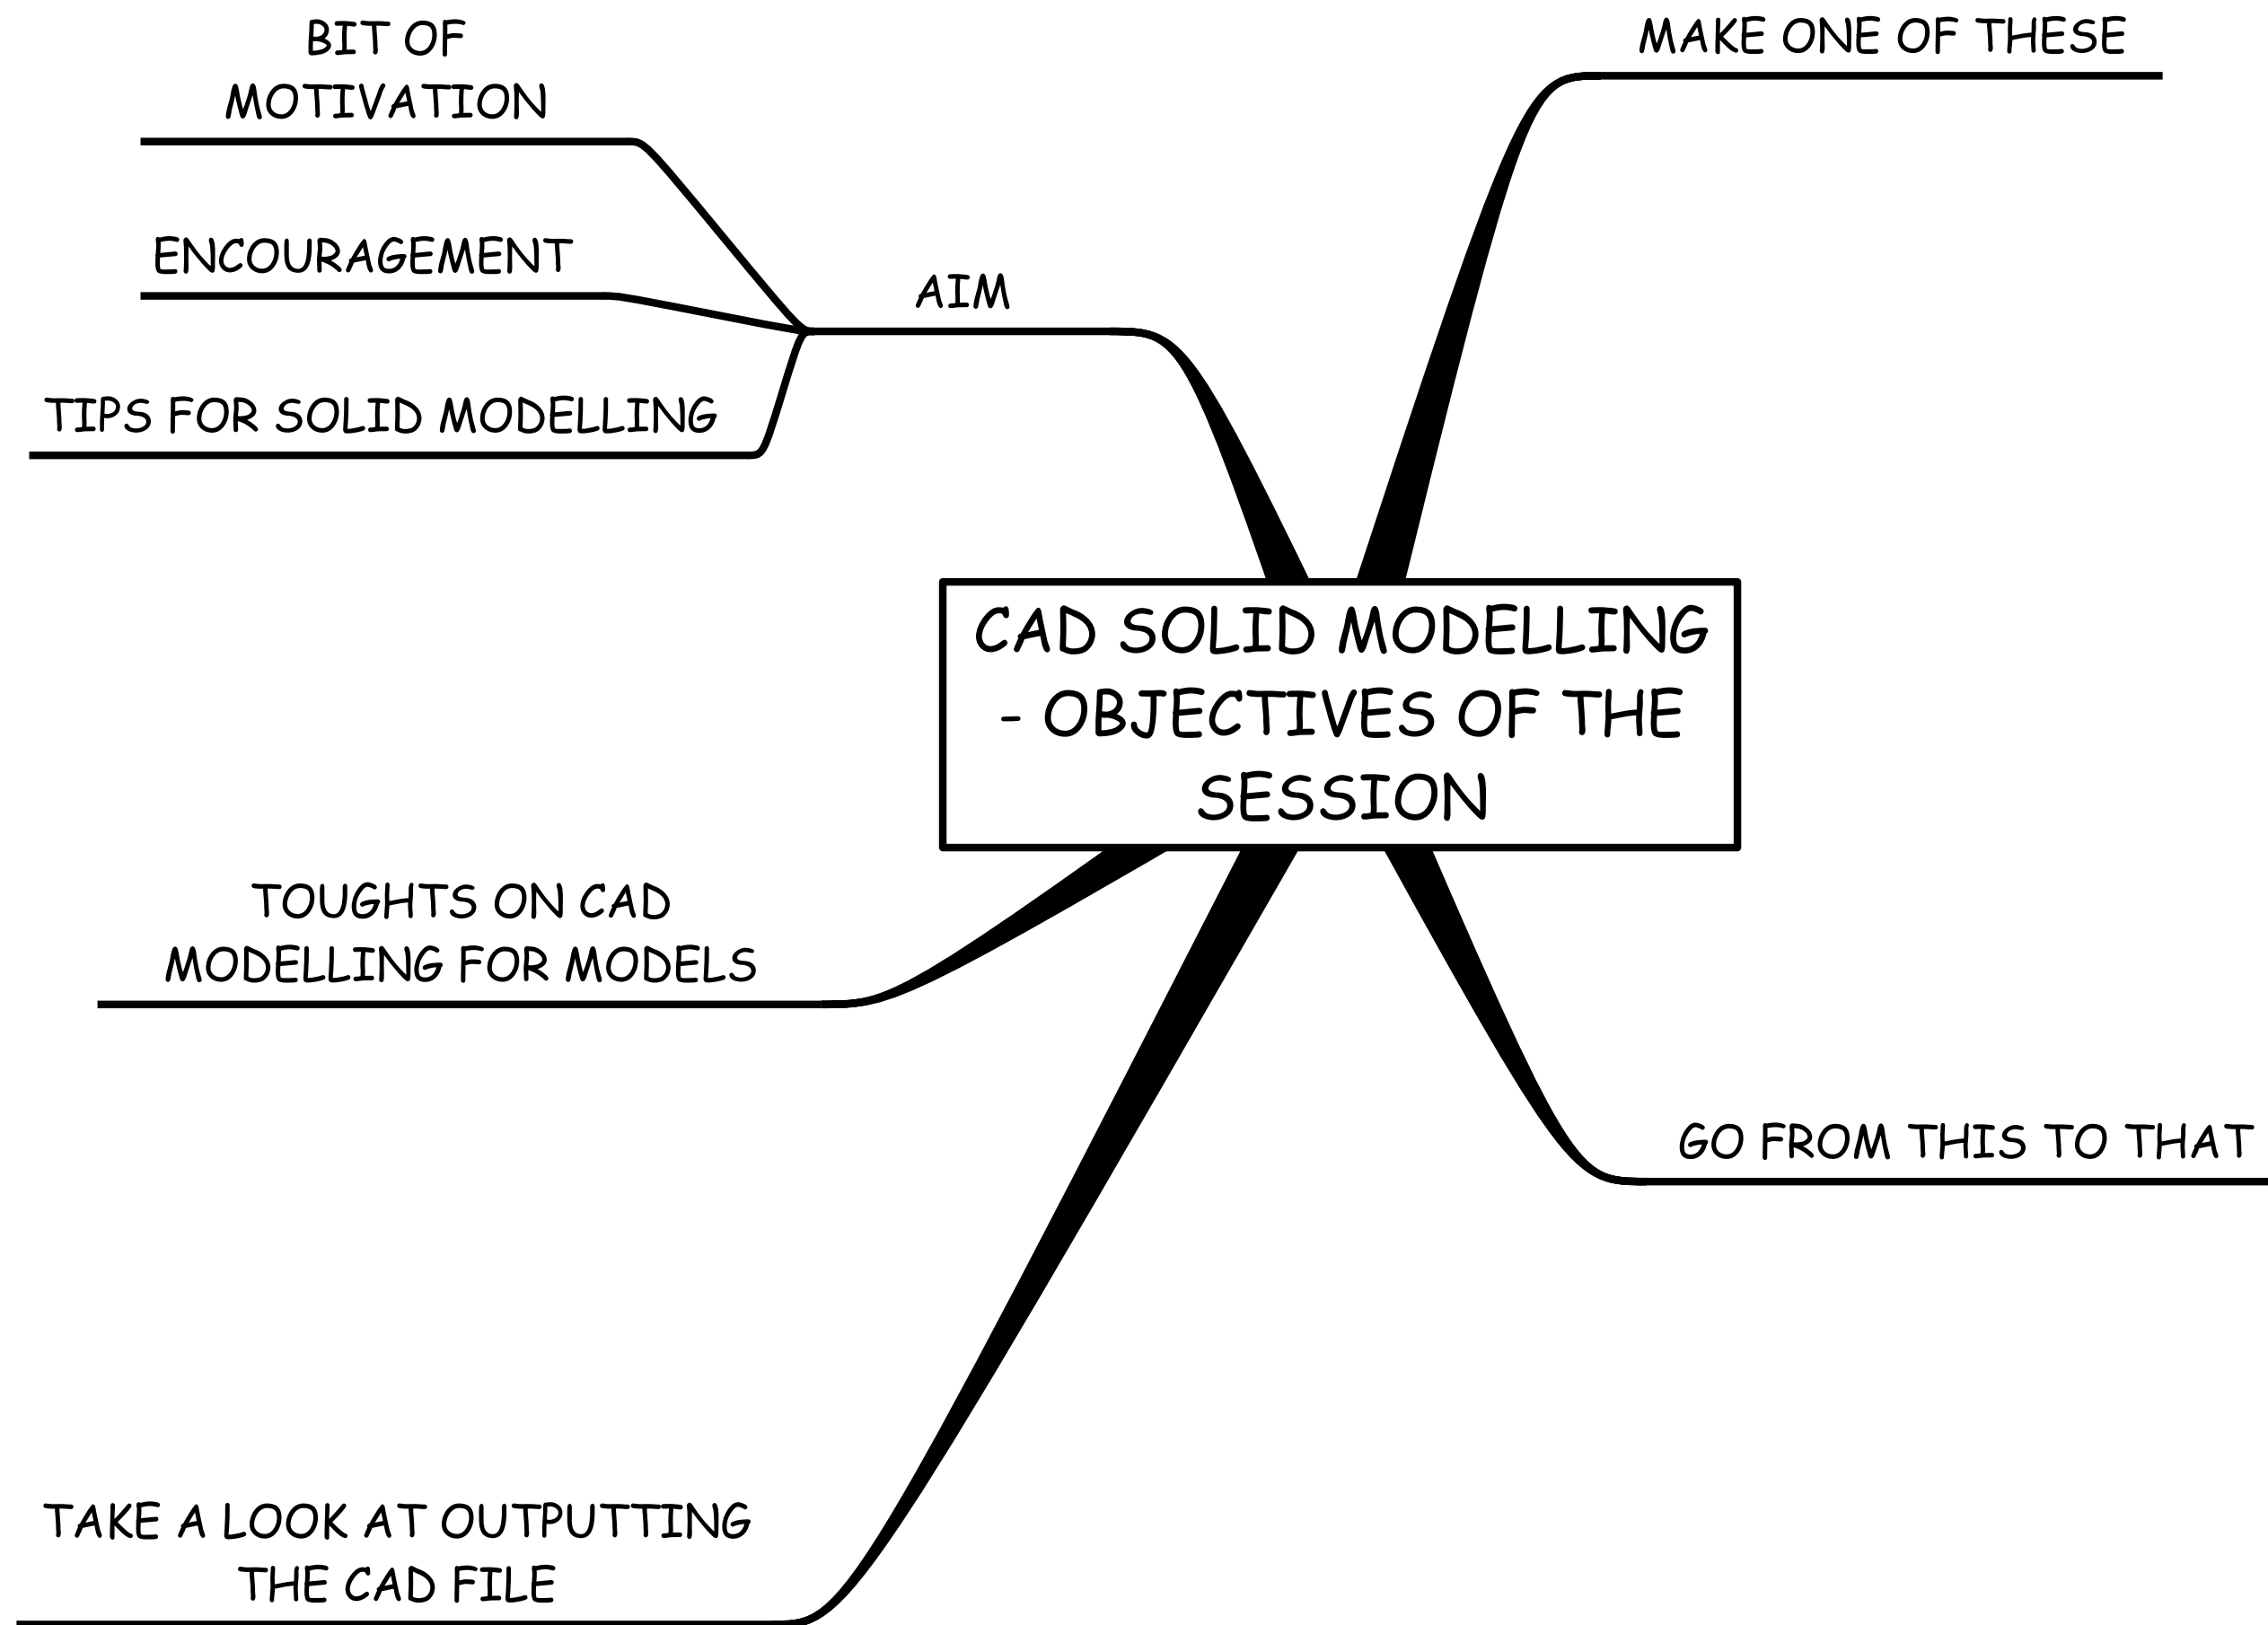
CAD SOLID MODELLING - OBJECTIVES OF THE SESSION

AIM

BIT OF MOTIVATION

ENCOURAGEMENT

TIPS FOR SOLID MODELLING

MAKE ONE OF THESE

GO FROM THIS TO THAT

TOUGHTS ON CAD MODELLING FOR MODELS

TAKE A LOOK AT OUTPUTTING THE CAD FILE